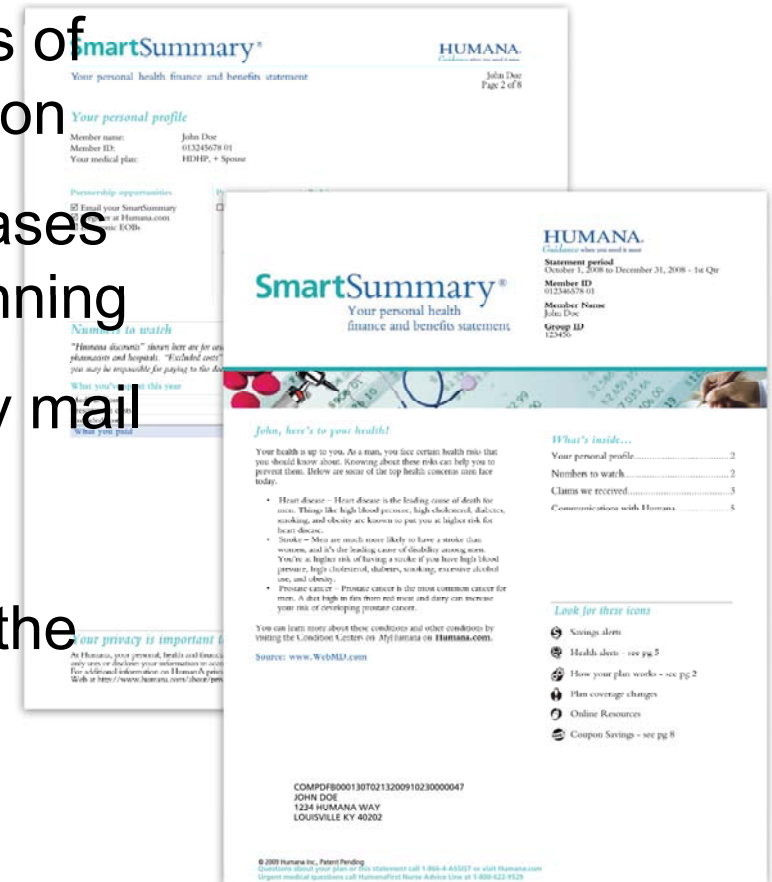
s of
on
ases
nning
y mail
the

SmartSummary®
Your personal health finance and benefits statement
HUMANA.
John Doe
Page 2 of 8

Your personal profile
Member name: John Doe
Member ID: 013245678 01
Your medical plan: HDHP, + Spouse

Partnership opportunities
☑ Email your SmartSummary
☐ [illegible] at Humana.com
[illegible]nic EOBs

Numbers to watch
"Humana discounts" shown here are for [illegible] pharmacists and hospitals. "Excluded costs" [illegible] you may be responsible for paying to the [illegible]
What you'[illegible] this year
What you paid

Your privacy is important t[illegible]
At Humana, your personal, health and financ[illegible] only uses or discloses your information to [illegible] For additional information on Humana's priv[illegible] Web at http://www.humana.com/about/priv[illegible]

SmartSummary®
Your personal health finance and benefits statement

HUMANA.
Guidance when you need it most
Statement period
October 1, 2008 to December 31, 2008 - 1st Qtr
Member ID
013245678-01
Member Name
John Doe
Group ID
123456

John, here's to your health!
Your health is up to you. As a man, you face certain health risks that you should know about. Knowing about these risks can help you to prevent them. Below are some of the top health concerns men face today.

• Heart disease – Heart disease is the leading cause of death for men. Things like high blood pressure, high cholesterol, diabetes, smoking, and obesity are known to put you at higher risk for heart disease.
• Stroke – Men are much more likely to have a stroke than women, and it's the leading cause of disability among men. You're at higher risk of having a stroke if you have high blood pressure, high cholesterol, diabetes, smoking, excessive alcohol use, and obesity.
• Prostate cancer – Prostate cancer is the most common cancer for men. A diet high in fats from red meat and dairy can increase your risk of developing prostate cancer.

You can learn more about these conditions and other conditions by visiting the Condition Centers on MyHumana on Humana.com.

Source: www.WebMD.com

What's inside...
Your personal profile....2
Numbers to watch....2
Claims we received....3
Communications with Humana....5

Look for these icons
Savings alert
Health alert - see pg 5
How your plan works - see pg 2
Plan coverage changes
Online Resources
Coupon Savings - see pg 8

COMPDF8000130T0213200910230000047
JOHN DOE
1234 HUMANA WAY
LOUISVILLE KY 40202

© 2009 Humana Inc., Patent Pending
Questions about your plan or this statement call 1-866-4-ASSIST or visit Humana.com
Urgent medical questions call HumanaFirst Nurse Advice Line at 1-800-622-9529